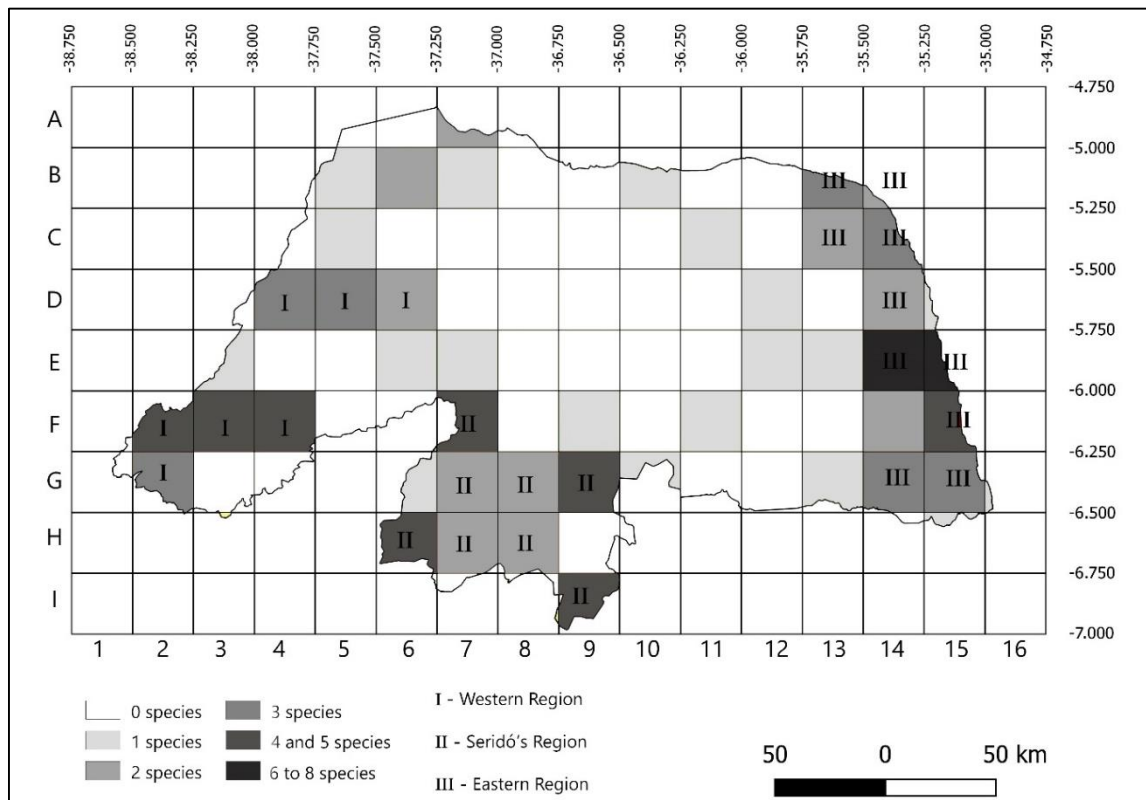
-38.750 -38.500 -38.250 -38.000 -37.750 -37.500 -37.250 -37.000 -36.750 -36.500 -36.250 -36.000 -35.750 -35.500 -35.250 -35.000 -34.750

-4.750
-5.000
-5.250
-5.500
-5.750
-6.000
-6.250
-6.500
-6.750
-7.000

A
B
C
D
E
F
G
H
I

1 2 3 4 5 6 7 8 9 10 11 12 13 14 15 16

III III
III III
I I I III
III III
I I I II III
I II II II III III
II II II
II

0 species
1 species
2 species
3 species
4 and 5 species
6 to 8 species

I - Western Region
II - Seridó's Region
III - Eastern Region

50 0 50 km